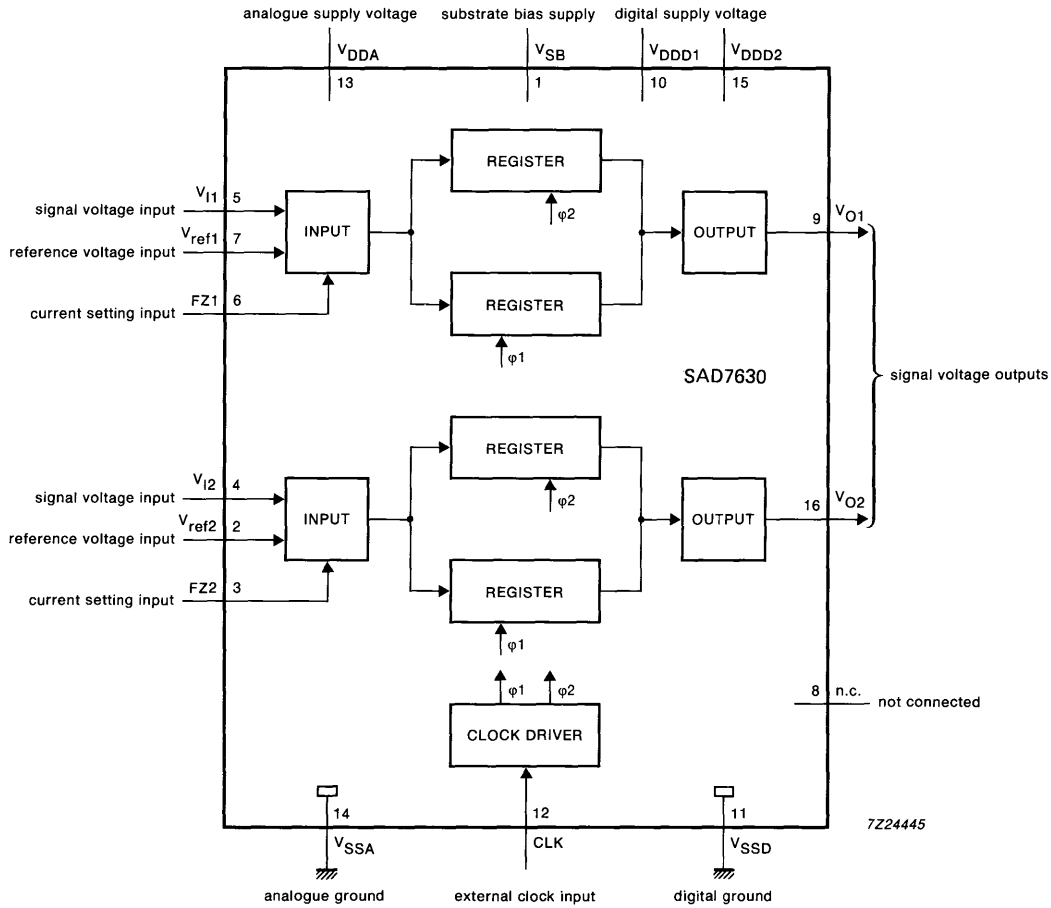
analogue supply voltage substrate bias supply digital supply voltage

$V_{DDA}$ 13

$V_{SB}$ 1

$V_{DDD1}$ 10

$V_{DDD2}$ 15

$V_{I1}$ 5
signal voltage input

$V_{ref1}$ 7
reference voltage input

FZ1 6
current setting input

INPUT

REGISTER

φ2

REGISTER

φ1

OUTPUT

9 $V_{O1}$

SAD7630

signal voltage outputs

$V_{I2}$ 4
signal voltage input

$V_{ref2}$ 2
reference voltage input

FZ2 3
current setting input

INPUT

REGISTER

φ2

REGISTER

φ1

OUTPUT

16 $V_{O2}$

φ1 φ2

CLOCK DRIVER

8 n.c.
not connected

14
$V_{SSA}$
analogue ground

12
CLK
external clock input

11
$V_{SSD}$
digital ground

7Z24445